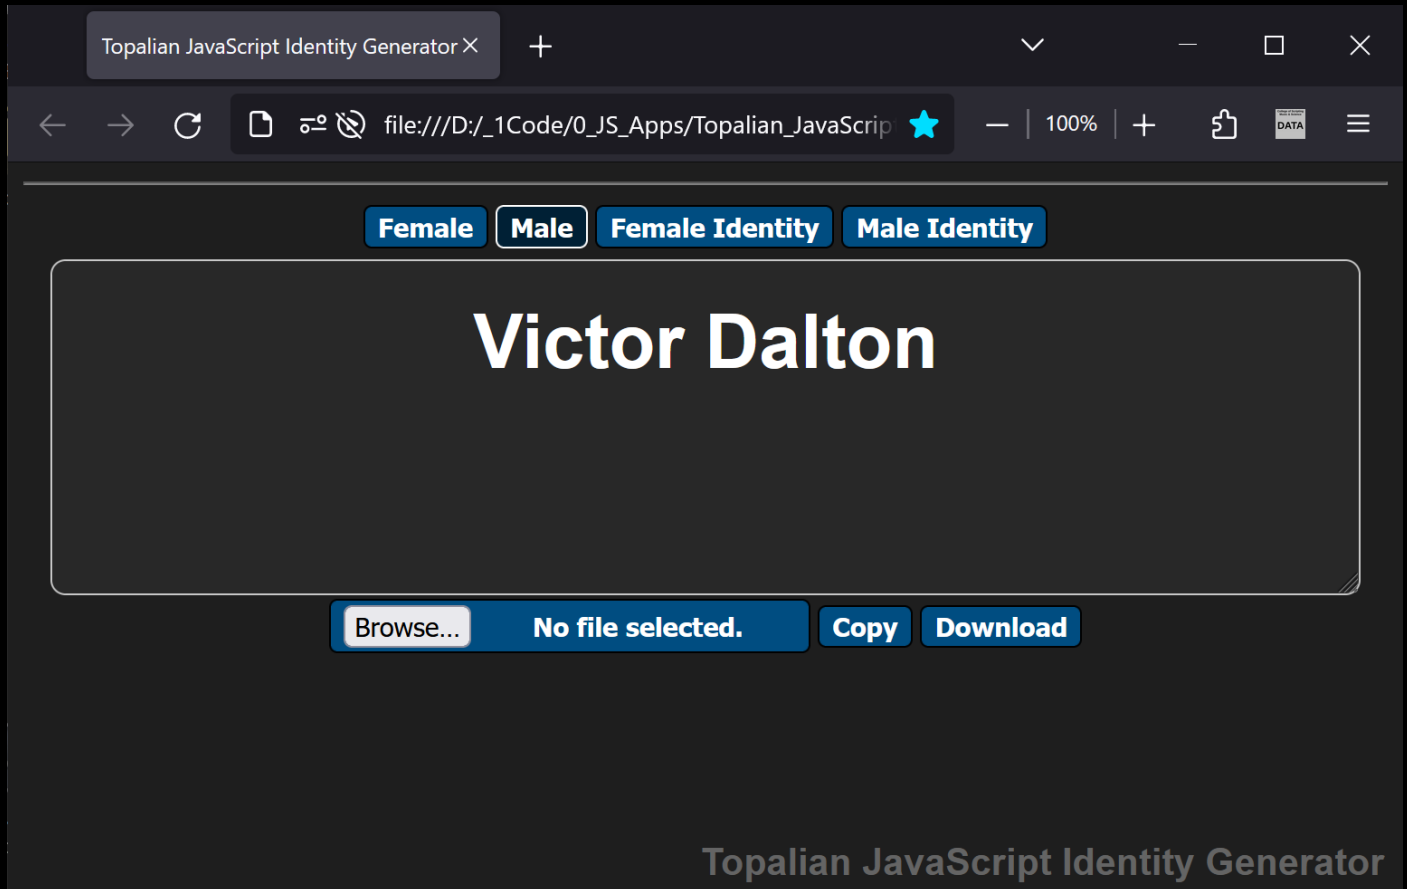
Topalian JavaScript Identity Generator

file:///D:/_1Code/0_JS_Apps/Topalian_JavaScrip

100%

DATA

Female Male Female Identity Male Identity

Victor Dalton

Browse... No file selected. Copy Download

Topalian JavaScript Identity Generator